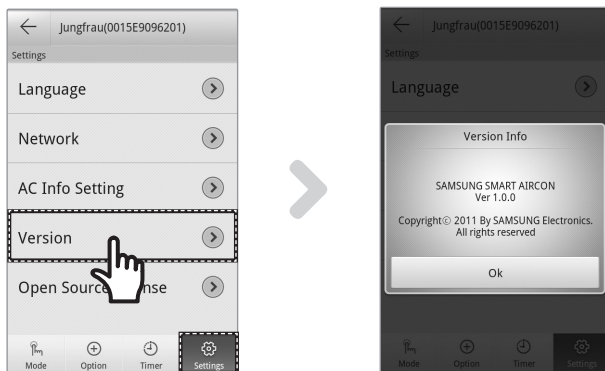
Jungfrau(0015E9096201)

Settings

Language

Network

AC Info Setting

Version

Open Sourc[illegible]nse

Mode Option Timer Settings

Jungfrau(0015E9096201)

Settings

Language

Version Info

SAMSUNG SMART AIRCON
Ver 1.0.0

Copyright© 2011 By SAMSUNG Electronics.
All rights reserved

Ok

Mode Option Timer Settings